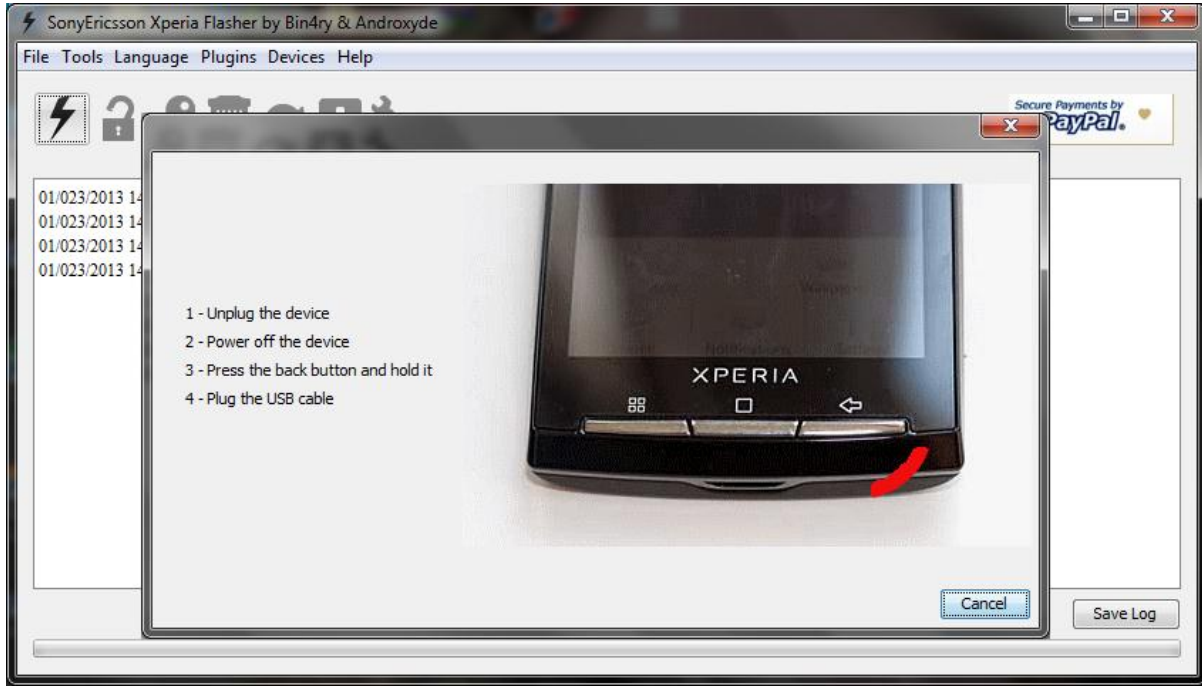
SonyEricsson Xperia Flasher by Bin4ry & Androxyde

File Tools Language Plugins Devices Help

Secure Payments by PayPal.

01/023/2013 14
01/023/2013 14
01/023/2013 14
01/023/2013 14

1 - Unplug the device
2 - Power off the device
3 - Press the back button and hold it
4 - Plug the USB cable

XPERIA

Cancel

Save Log